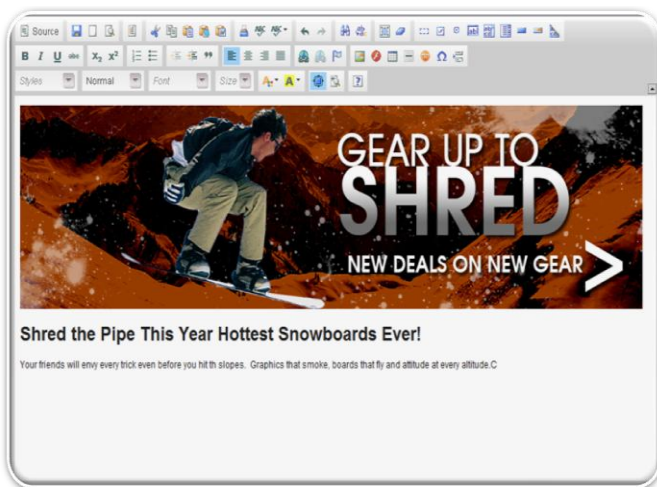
Source

B I U abc $x_2$ $x^2$

Styles Normal Font Size

GEAR UP TO
SHRED
NEW DEALS ON NEW GEAR >

Shred the Pipe This Year Hottest Snowboards Ever!

Your friends will envy every trick even before you hit th slopes. Graphics that smoke, boards that fly and attitude at every altitude.C